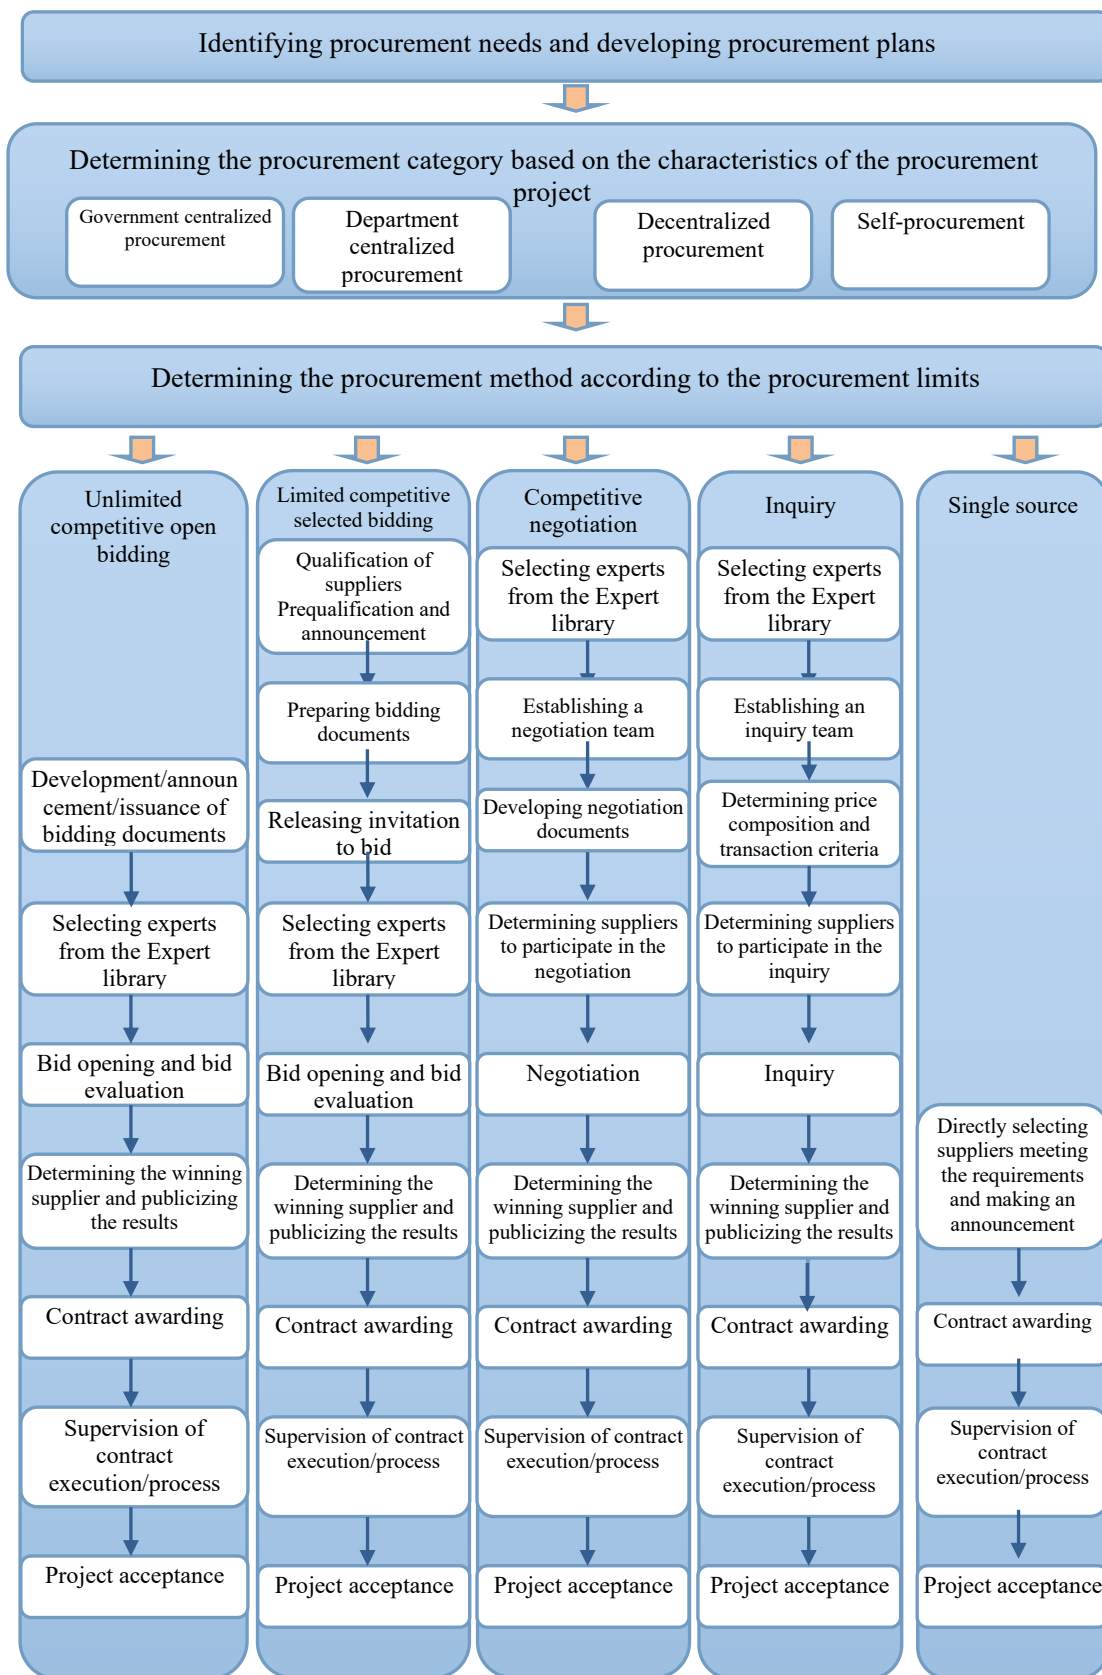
Identifying procurement needs and developing procurement plans

Determining the procurement category based on the characteristics of the procurement project

Government centralized procurement

Department centralized procurement

Decentralized procurement

Self-procurement

Determining the procurement method according to the procurement limits

Unlimited competitive open bidding

Development/announcement/issuance of bidding documents

Selecting experts from the Expert library

Bid opening and bid evaluation

Determining the winning supplier and publicizing the results

Contract awarding

Supervision of contract execution/process

Project acceptance

Limited competitive selected bidding

Qualification of suppliers Prequalification and announcement

Preparing bidding documents

Releasing invitation to bid

Selecting experts from the Expert library

Bid opening and bid evaluation

Determining the winning supplier and publicizing the results

Contract awarding

Supervision of contract execution/process

Project acceptance

Competitive negotiation

Selecting experts from the Expert library

Establishing a negotiation team

Developing negotiation documents

Determining suppliers to participate in the negotiation

Negotiation

Determining the winning supplier and publicizing the results

Contract awarding

Supervision of contract execution/process

Project acceptance

Inquiry

Selecting experts from the Expert library

Establishing an inquiry team

Determining price composition and transaction criteria

Determining suppliers to participate in the inquiry

Inquiry

Determining the winning supplier and publicizing the results

Contract awarding

Supervision of contract execution/process

Project acceptance

Single source

Directly selecting suppliers meeting the requirements and making an announcement

Contract awarding

Supervision of contract execution/process

Project acceptance